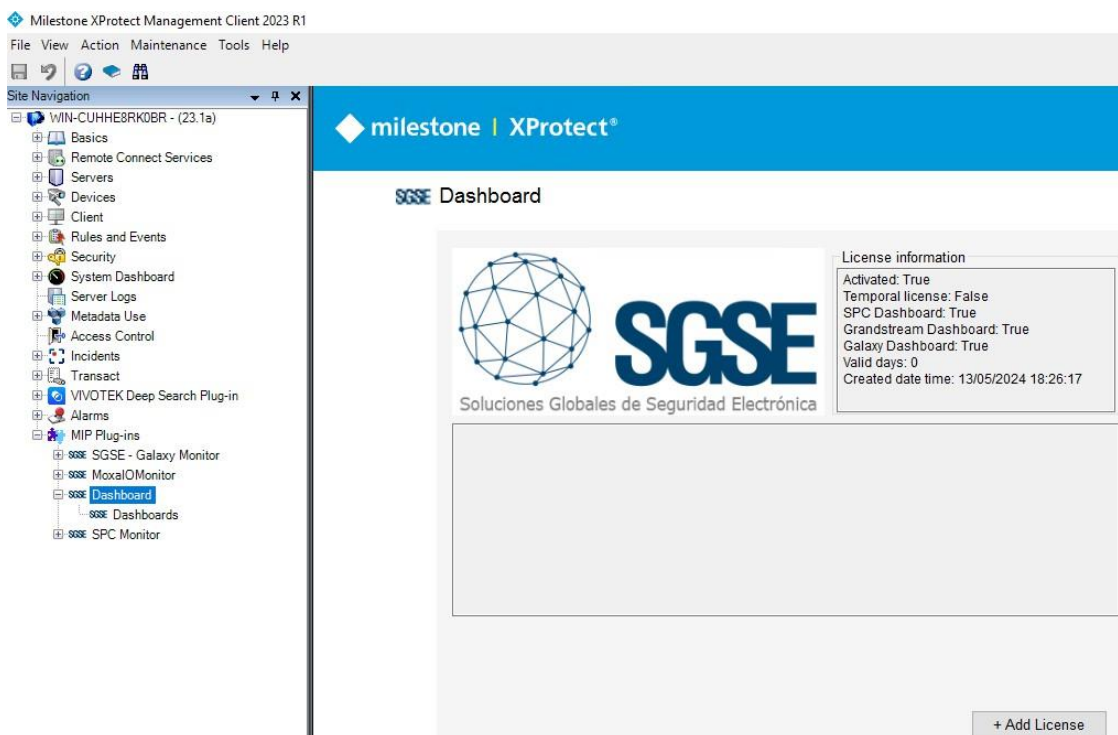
Milestone XProtect Management Client 2023 R1

File View Action Maintenance Tools Help

Site Navigation

WIN-CUHHE8RK0BR - (23.1a)
Basics
Remote Connect Services
Servers
Devices
Client
Rules and Events
Security
System Dashboard
Server Logs
Metadata Use
Access Control
Incidents
Transact
VIVOTEK Deep Search Plug-in
Alarms
MIP Plug-ins
SGSE SGSE - Galaxy Monitor
SGSE MoxaIOMonitor
SGSE Dashboard
SGSE Dashboards
SGSE SPC Monitor

milestone | XProtect®

SGSE Dashboard

SGSE
Soluciones Globales de Seguridad Electrónica

License information
Activated: True
Temporal license: False
SPC Dashboard: True
Grandstream Dashboard: True
Galaxy Dashboard: True
Valid days: 0
Created date time: 13/05/2024 18:26:17

+ Add License